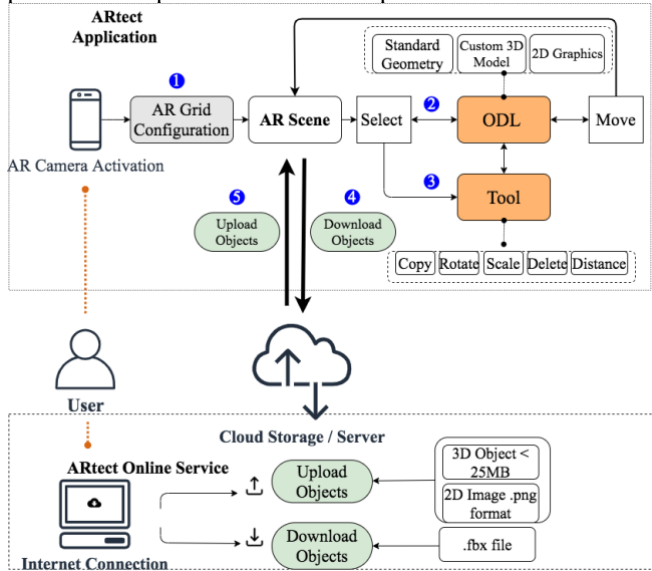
ARtect Application

1
AR Grid Configuration

AR Camera Activation

AR Scene

Select

2

ODL

Move

Standard Geometry

Custom 3D Model

2D Graphics

3

Tool

Copy

Rotate

Scale

Delete

Distance

5
Upload Objects

4
Download Objects

User

Cloud Storage / Server

ARtect Online Service

Upload Objects

Download Objects

3D Object < 25MB

2D Image .png format

.fbx file

Internet Connection